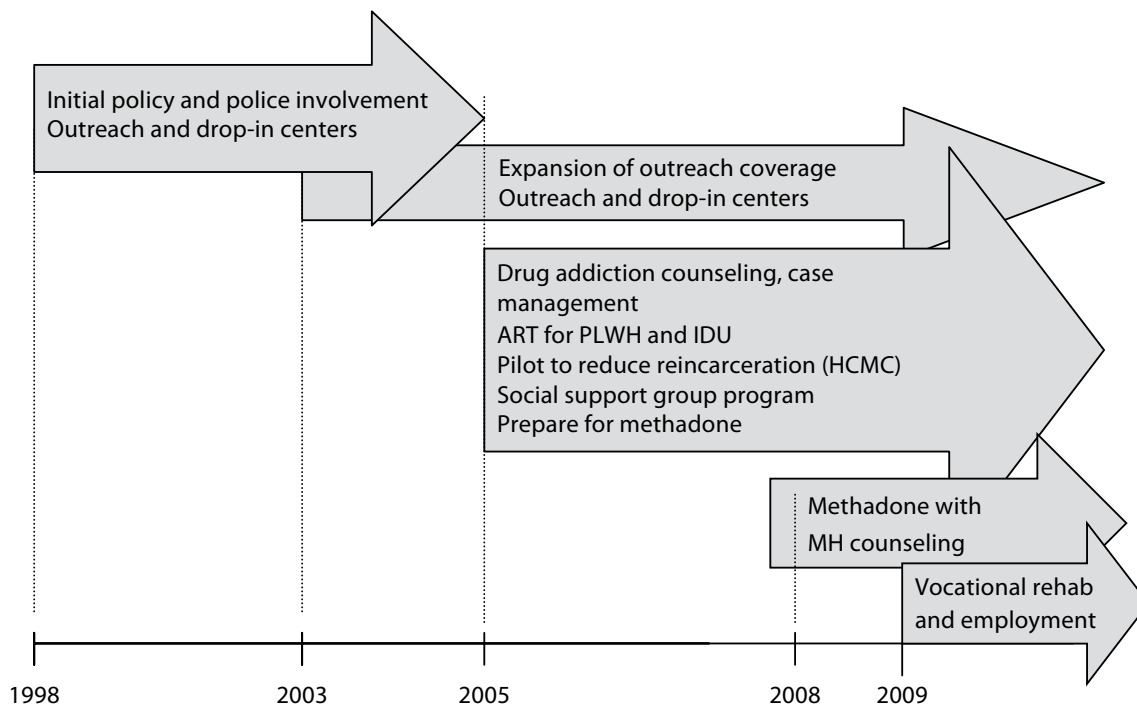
Initial policy and police involvement
Outreach and drop-in centers

Expansion of outreach coverage
Outreach and drop-in centers

Drug addiction counseling, case management
ART for PLWH and IDU
Pilot to reduce reincarceration (HCMC)
Social support group program
Prepare for methadone

Methadone with
MH counseling

Vocational rehab
and employment

1998
2003
2005
2008
2009